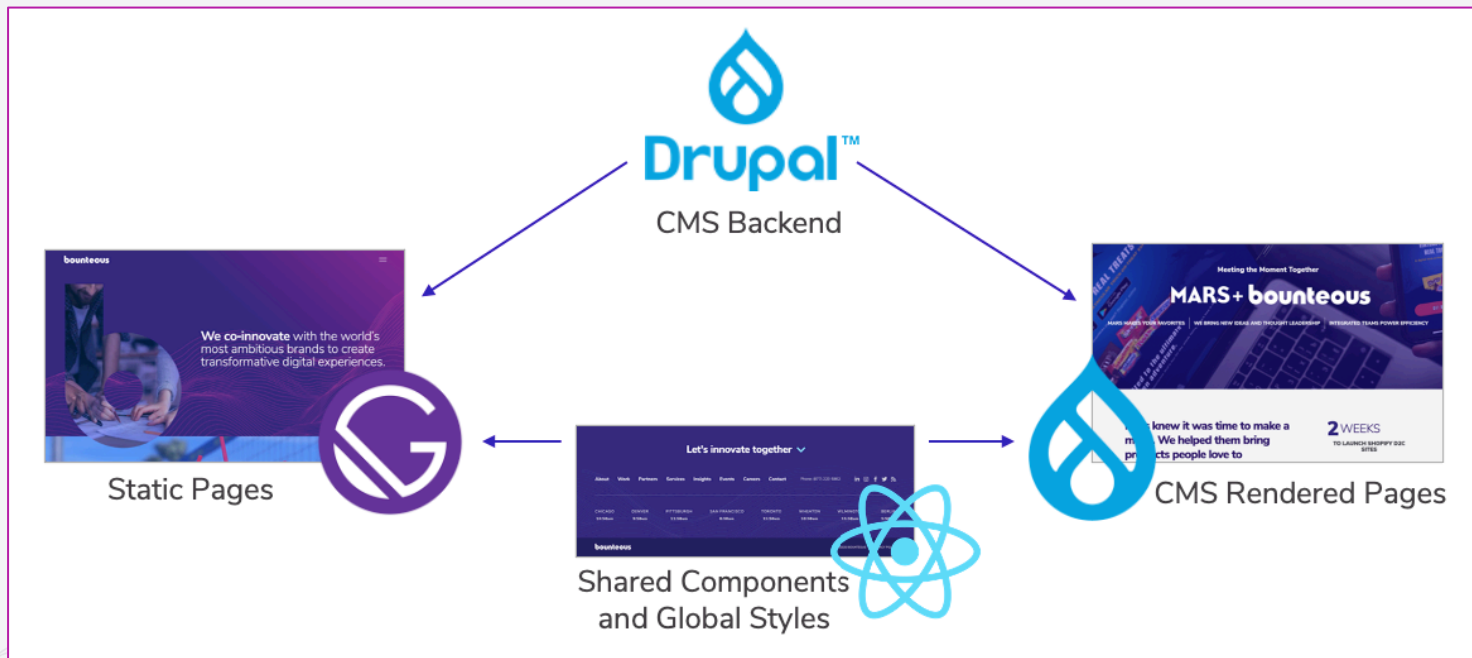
Drupal™

CMS Backend

bounteous

We co-innovate with the world's most ambitious brands to create transformative digital experiences.

Static Pages

Meeting the Moment Together

MARS + bounteous

MARS MAKES YOUR FAVORITES | WE BRING NEW IDEAS AND THOUGHT LEADERSHIP | INTEGRATED TEAMS POWER EFFICIENCY

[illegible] knew it was time to make a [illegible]. We helped them bring pro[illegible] people love to

2 WEEKS

TO LAUNCH SHOPIFY D2C SITES

CMS Rendered Pages

Let's innovate together

About Work Partners Services Insights Events Careers Contact

CHICAGO DENVER PITTSBURGH SAN FRANCISCO TORONTO WHEATON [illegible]

bounteous

Shared Components and Global Styles